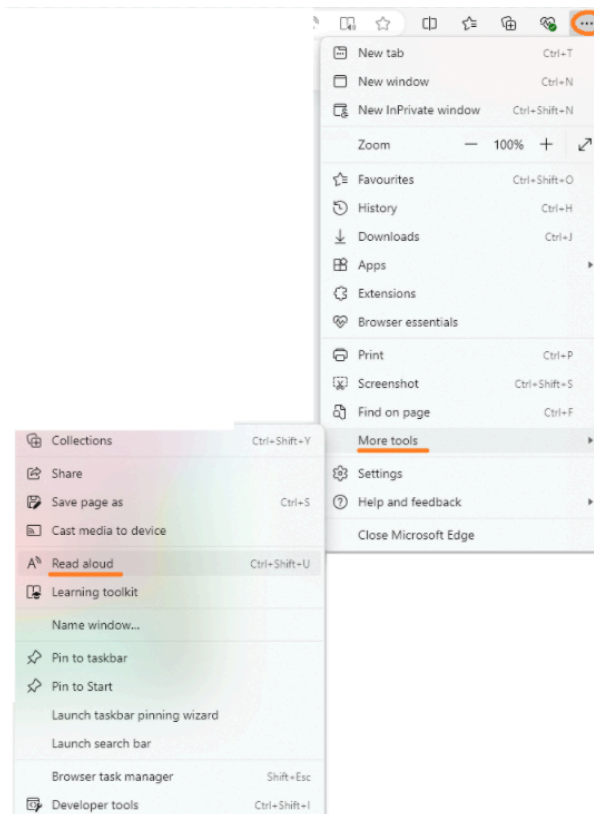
New tab Ctrl+T
New window Ctrl+N
New InPrivate window Ctrl+Shift+N
Zoom — 100% +
Favourites Ctrl+Shift+O
History Ctrl+H
Downloads Ctrl+J
Apps
Extensions
Browser essentials
Print Ctrl+P
Screenshot Ctrl+Shift+S
Find on page Ctrl+F
More tools
Settings
Help and feedback
Close Microsoft Edge

Collections Ctrl+Shift+Y
Share
Save page as Ctrl+S
Cast media to device
Read aloud Ctrl+Shift+U
Learning toolkit
Name window...
Pin to taskbar
Pin to Start
Launch taskbar pinning wizard
Launch search bar
Browser task manager Shift+Esc
Developer tools Ctrl+Shift+I